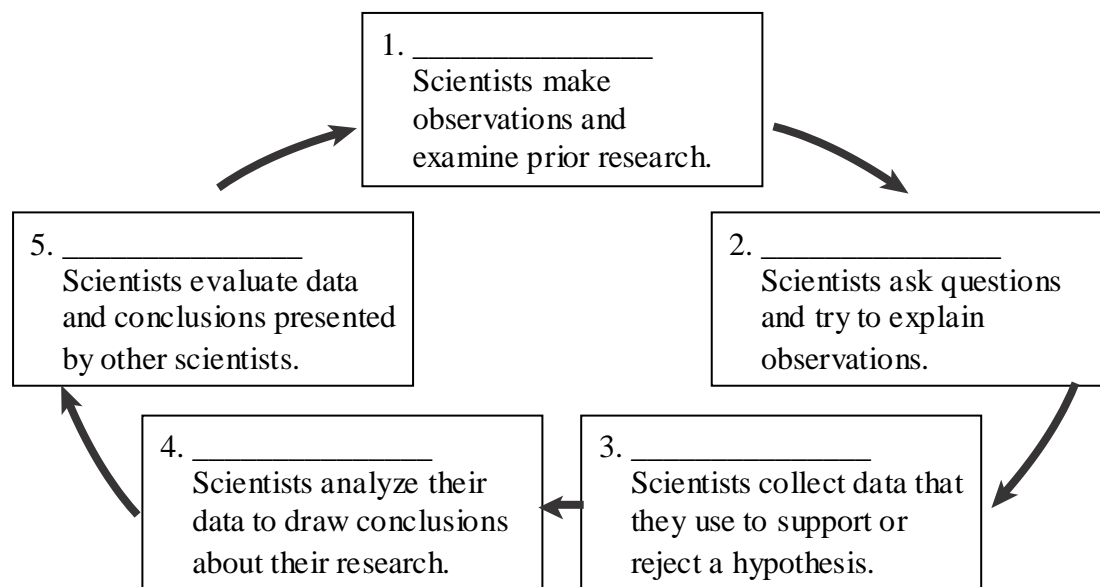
1. _______________
Scientists make observations and examine prior research.

2. _______________
Scientists ask questions and try to explain observations.

3. _______________
Scientists collect data that they use to support or reject a hypothesis.

4. _______________
Scientists analyze their data to draw conclusions about their research.

5. _______________
Scientists evaluate data and conclusions presented by other scientists.